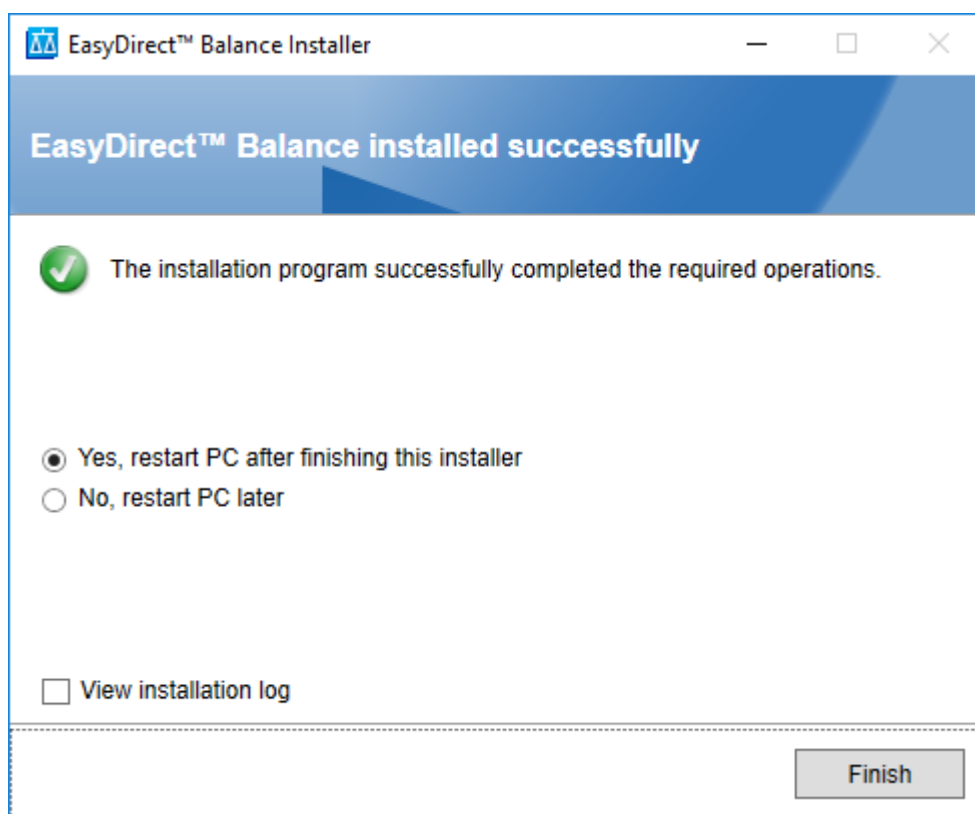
EasyDirect™ Balance Installer

EasyDirect™ Balance installed successfully

The installation program successfully completed the required operations.

Yes, restart PC after finishing this installer
No, restart PC later

View installation log

Finish